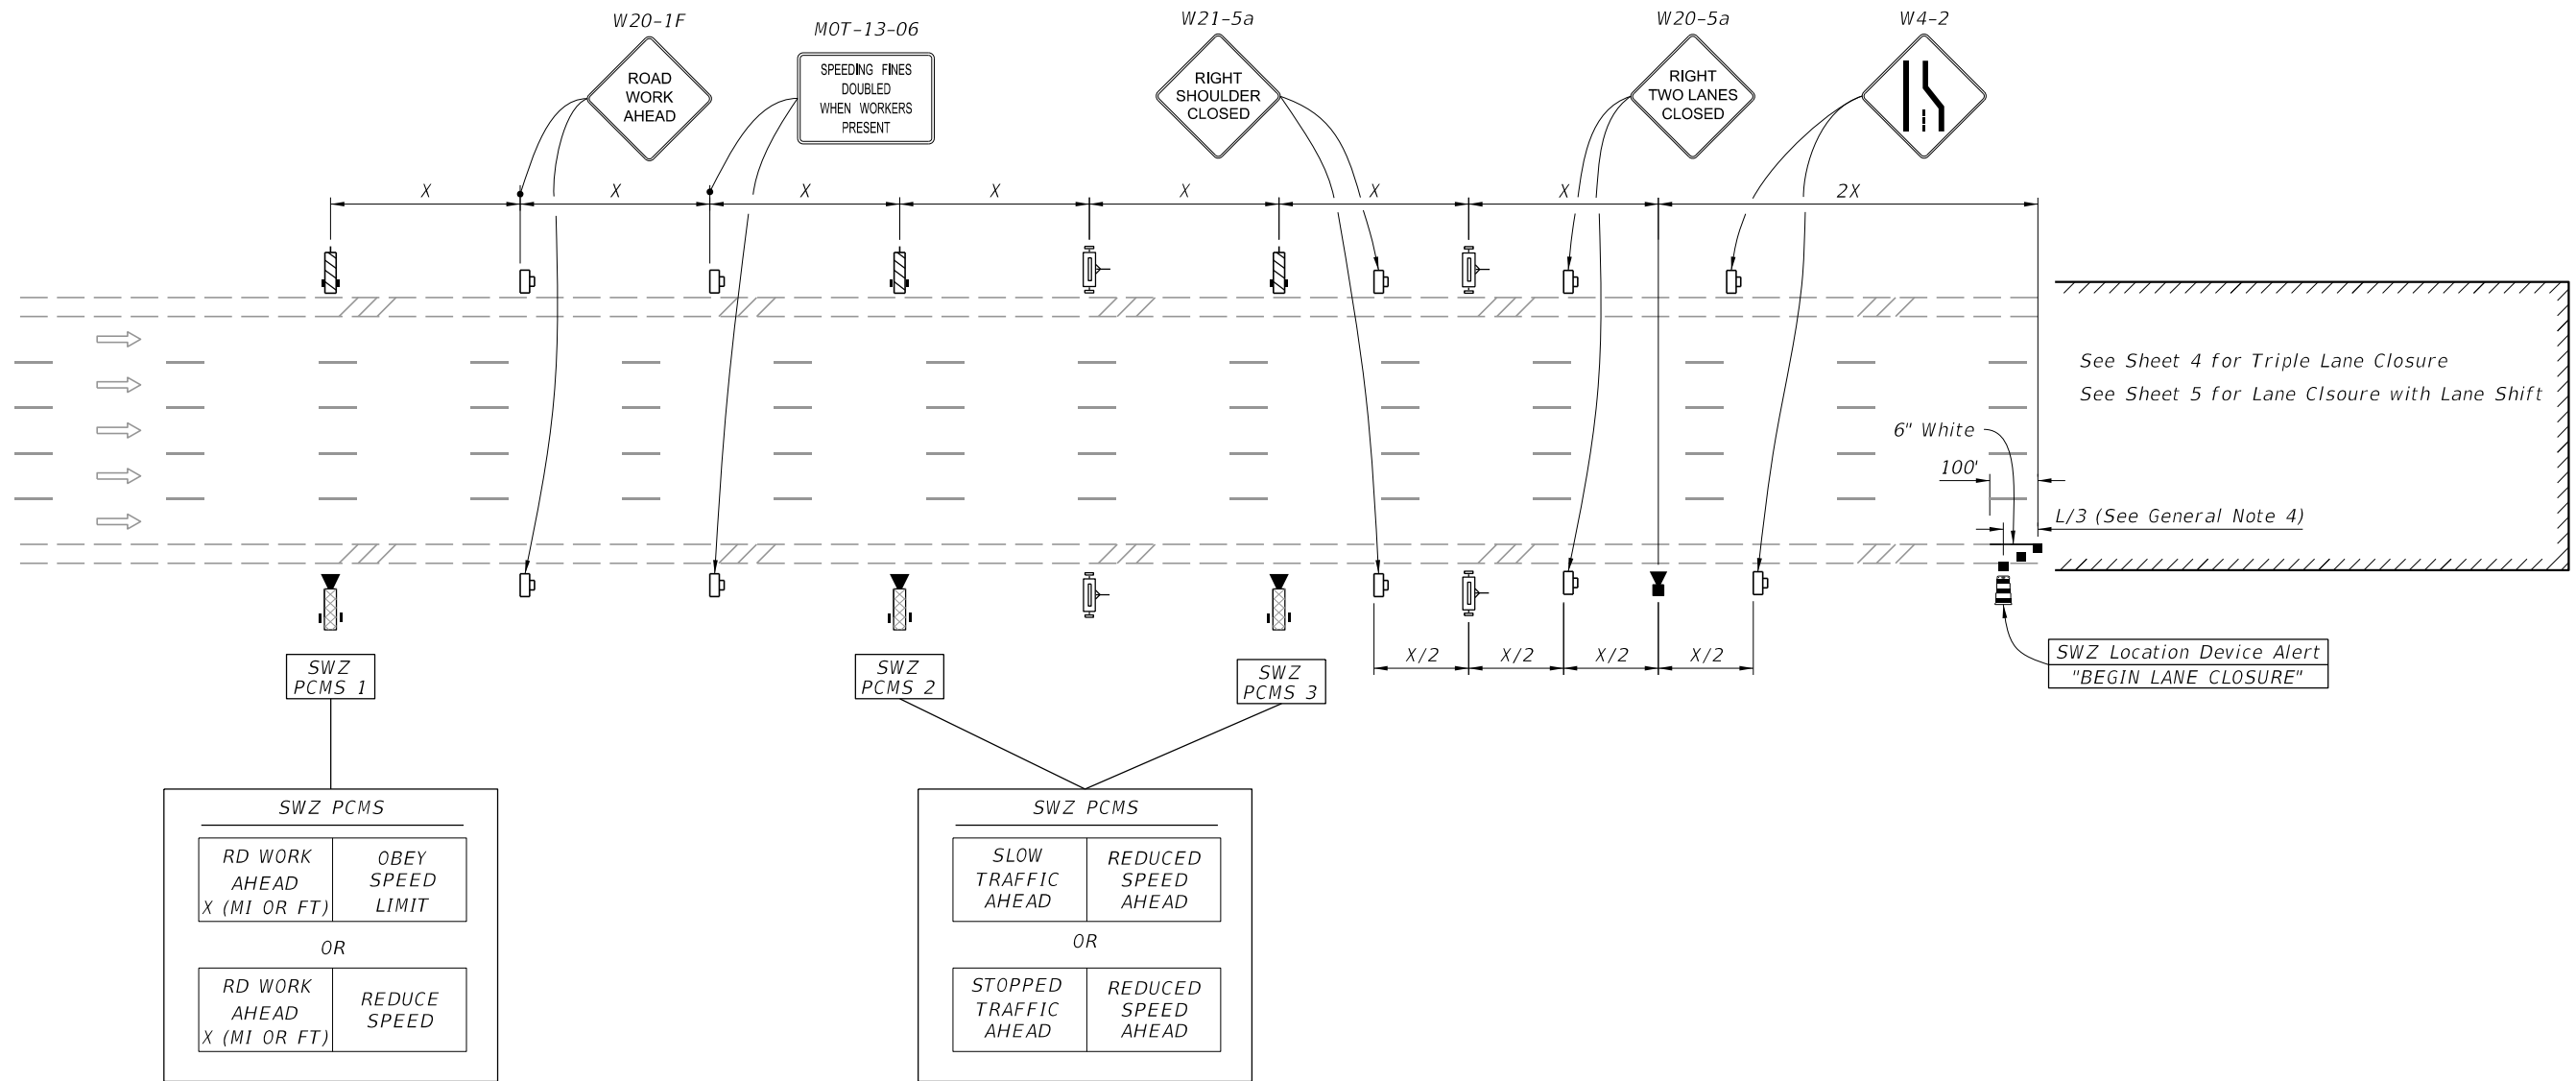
W20-1F

ROAD WORK AHEAD

MOT-13-06

SPEEDING FINES DOUBLED WHEN WORKERS PRESENT

W21-5a

RIGHT SHOULDER CLOSED

W20-5a

RIGHT TWO LANES CLOSED

W4-2

X X X X X X X 2X

See Sheet 4 for Triple Lane Closure

See Sheet 5 for Lane Clsoure with Lane Shift

6" White

100'

L/3 (See General Note 4)

SWZ PCMS 1

SWZ PCMS 2

SWZ PCMS 3

X/2 X/2 X/2 X/2

SWZ Location Device Alert
"BEGIN LANE CLOSURE"

SWZ PCMS

| RD WORK AHEAD X (MI OR FT) | OBEY SPEED LIMIT |
|---|---|

OR

| RD WORK AHEAD X (MI OR FT) | REDUCE SPEED |
|---|---|

SWZ PCMS

| SLOW TRAFFIC AHEAD | REDUCED SPEED AHEAD |
|---|---|

OR

| STOPPED TRAFFIC AHEAD | REDUCED SPEED AHEAD |
|---|---|